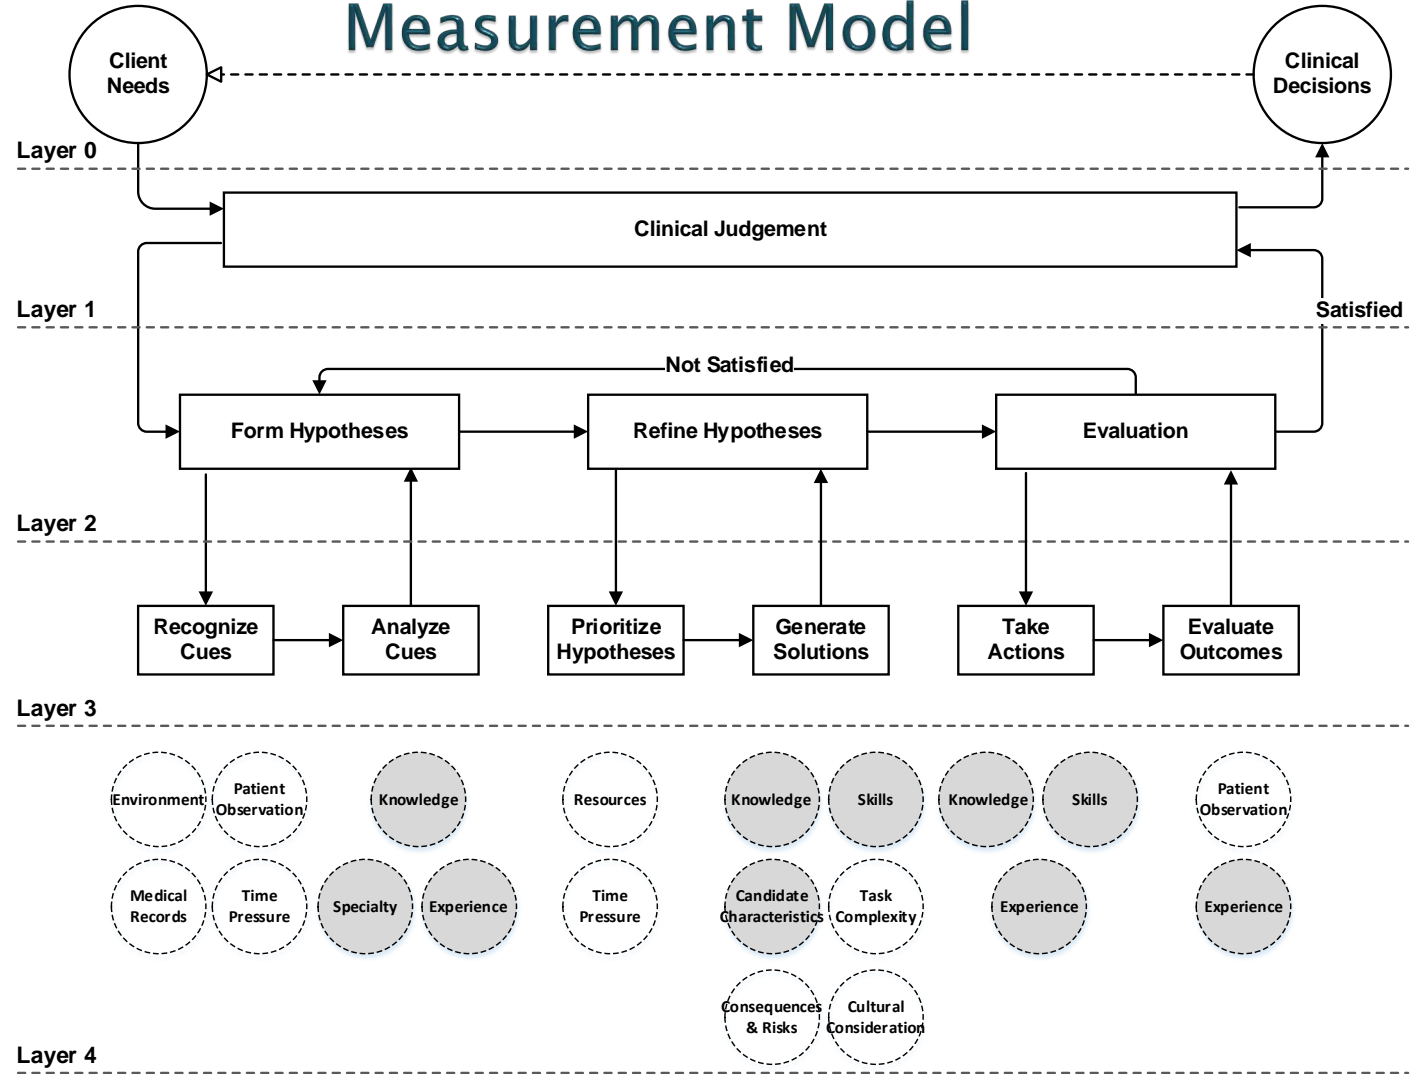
Measurement Model

Client Needs

Clinical Decisions

Layer 0

Clinical Judgement

Layer 1

Satisfied

Not Satisfied

Form Hypotheses

Refine Hypotheses

Evaluation

Layer 2

Recognize Cues

Analyze Cues

Prioritize Hypotheses

Generate Solutions

Take Actions

Evaluate Outcomes

Layer 3

Environment

Patient Observation

Knowledge

Resources

Knowledge

Skills

Knowledge

Skills

Patient Observation

Medical Records

Time Pressure

Specialty

Experience

Time Pressure

Candidate Characteristics

Task Complexity

Experience

Experience

Consequences & Risks

Cultural Consideration

Layer 4